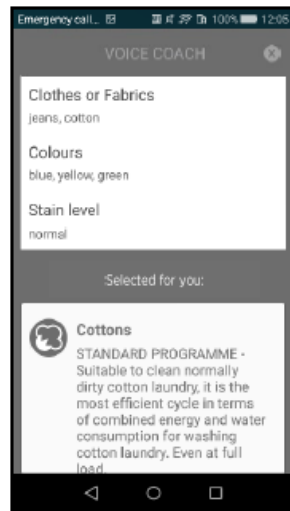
Emergency call... 100% 12:05

VOICE COACH

Clothes or Fabrics
jeans, cotton

Colours
blue, yellow, green

Stain level
normal

Selected for you:

Cottons
STANDARD PROGRAMME - Suitable to clean normally dirty cotton laundry, it is the most efficient cycle in terms of combined energy and water consumption for washing cotton laundry. Even at full load.